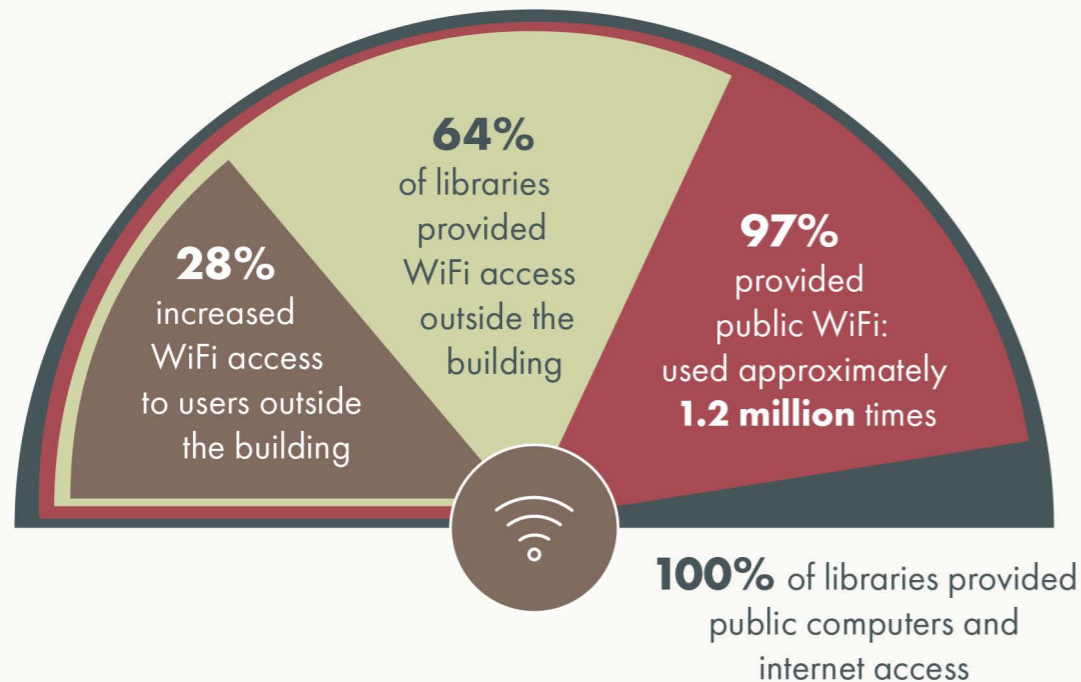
28%
increased WiFi access to users outside the building

64%
of libraries provided WiFi access outside the building

97%
provided public WiFi: used approximately 1.2 million times

100% of libraries provided public computers and internet access